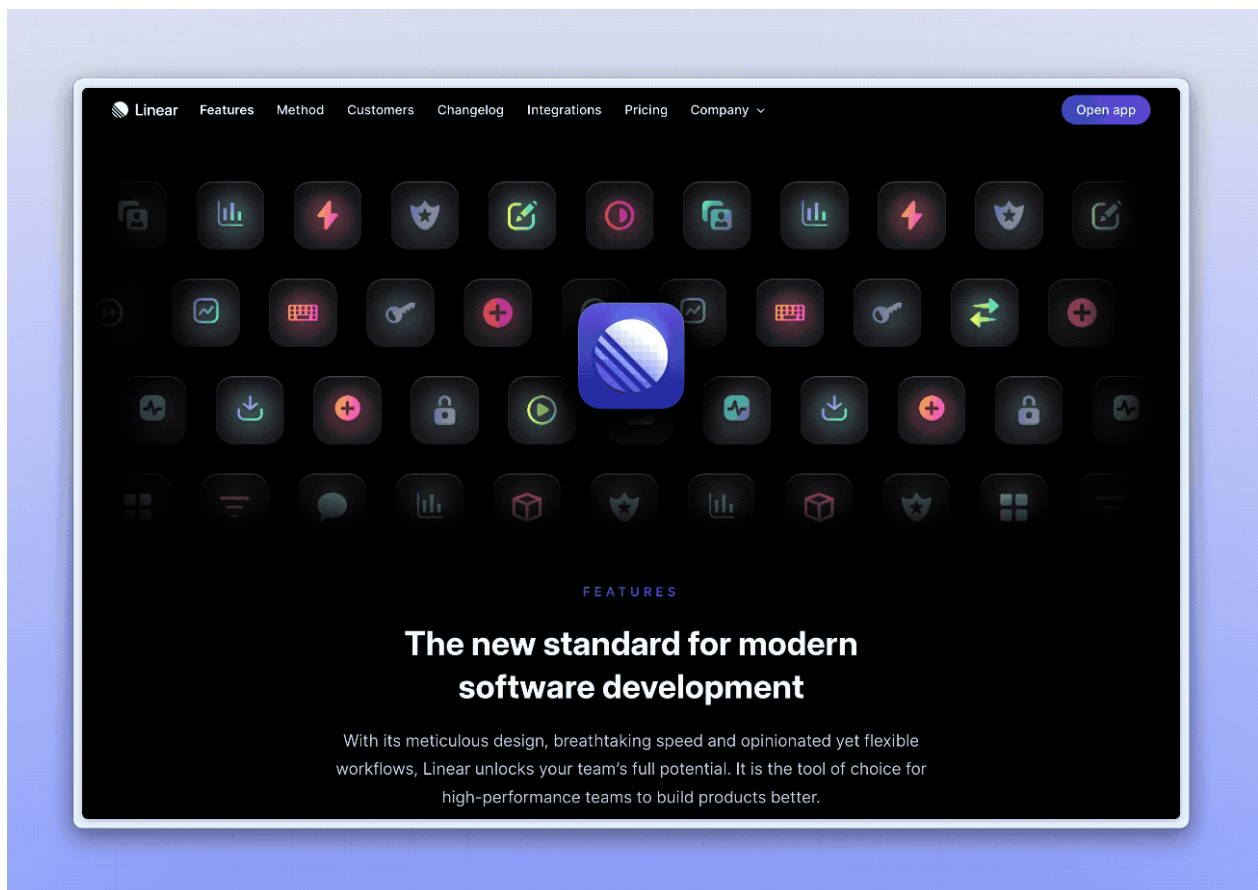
Linear Features Method Customers Changelog Integrations Pricing Company

Open app

FEATURES

The new standard for modern software development

With its meticulous design, breathtaking speed and opinionated yet flexible workflows, Linear unlocks your team's full potential. It is the tool of choice for high-performance teams to build products better.